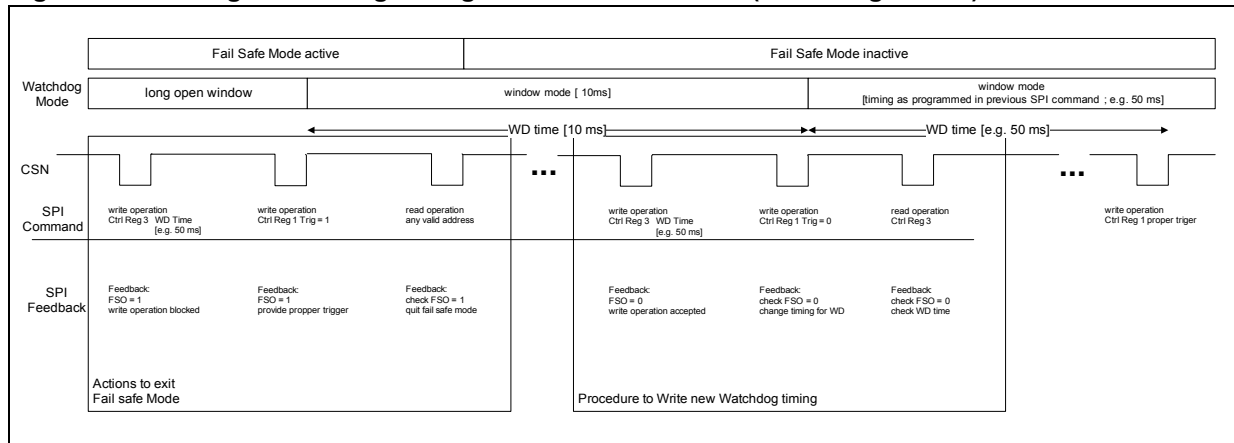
Fail Safe Mode active

Fail Safe Mode inactive

Watchdog Mode

long open window

window mode [ 10ms]

window mode [timing as programmed in previous SPI command ; e.g. 50 ms]

WD time [10 ms]

WD time [e.g. 50 ms]

CSN

...

...

SPI Command

write operation Ctrl Reg 3 WD Time [e.g. 50 ms]

write operation Ctrl Reg 1 Trig = 1

read operation any valid address

write operation Ctrl Reg 3 WD Time [e.g. 50 ms]

write operation Ctrl Reg 1 Trig = 0

read operation Ctrl Reg 3

write operation Ctrl Reg 1 proper triger

SPI Feedback

Feedback: FSO = 1 write operation blocked

Feedback: FSO = 1 provide propper trigger

Feedback: check FSO = 1 quit fail safe mode

Feedback: FSO = 0 write operation accepted

Feedback: check FSO = 0 change timing for WD

Feedback: check FSO = 0 check WD time

Actions to exit Fail safe Mode

Procedure to Write new Watchdog timing